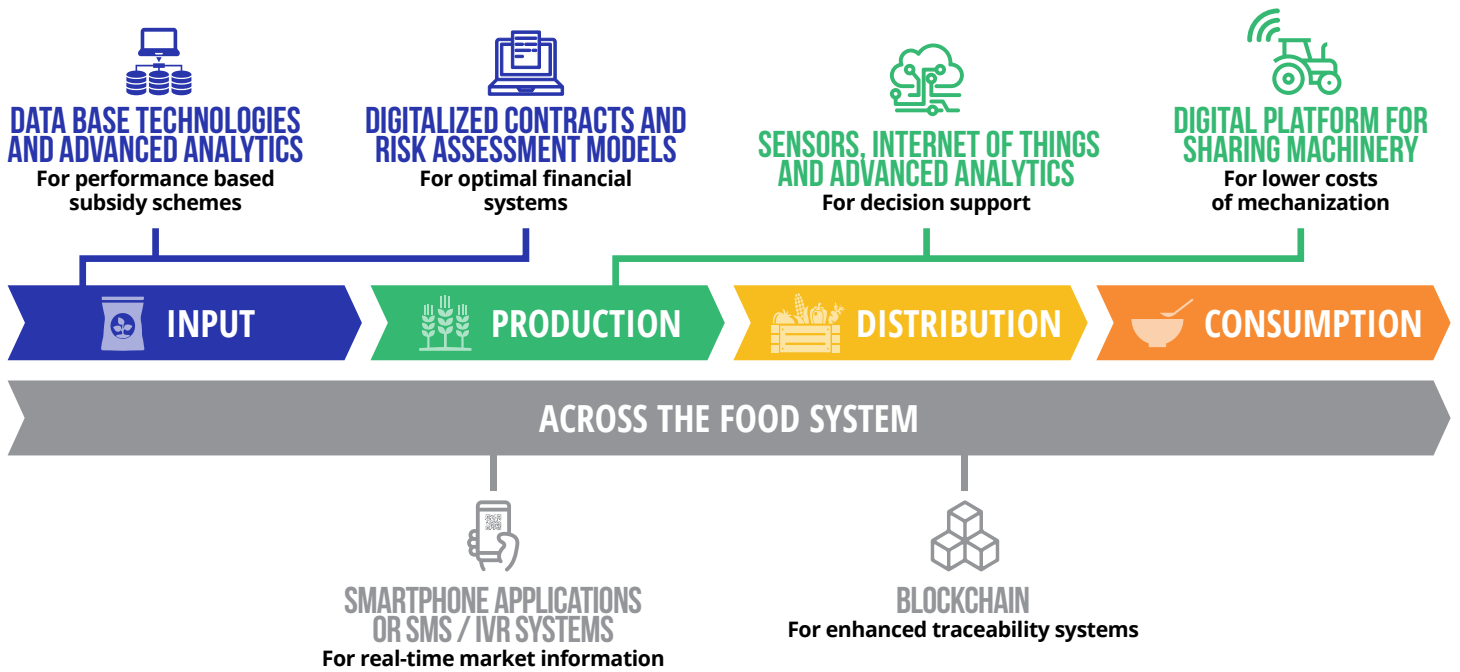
DATA BASE TECHNOLOGIES AND ADVANCED ANALYTICS
For performance based subsidy schemes

DIGITALIZED CONTRACTS AND RISK ASSESSMENT MODELS
For optimal financial systems

SENSORS, INTERNET OF THINGS AND ADVANCED ANALYTICS
For decision support

DIGITAL PLATFORM FOR SHARING MACHINERY
For lower costs of mechanization

INPUT

PRODUCTION

DISTRIBUTION

CONSUMPTION

ACROSS THE FOOD SYSTEM

SMARTPHONE APPLICATIONS OR SMS / IVR SYSTEMS
For real-time market information

BLOCKCHAIN
For enhanced traceability systems